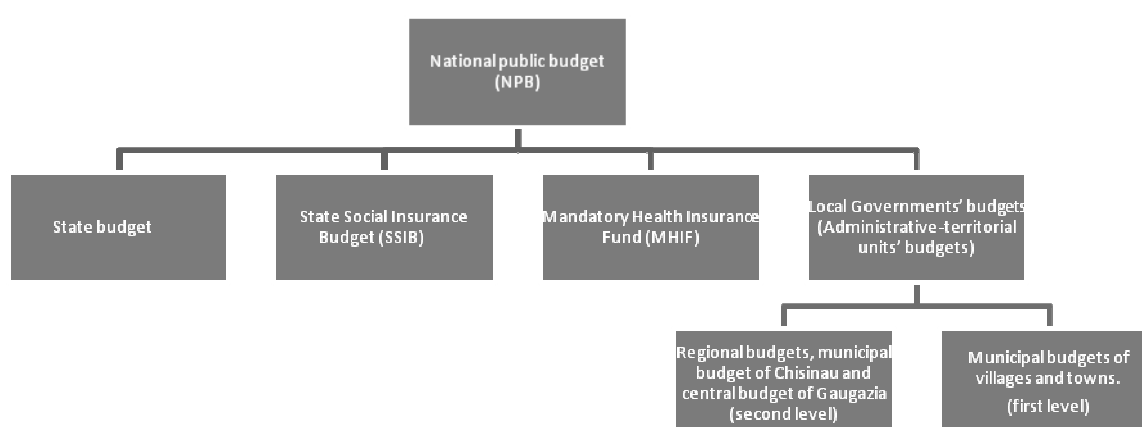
National public budget (NPB)

State budget

State Social Insurance Budget (SSIB)

Mandatory Health Insurance Fund (MHIF)

Local Governments' budgets (Administrative-territorial units' budgets)

Regional budgets, municipal budget of Chisinau and central budget of Gaugazia (second level)

Municipal budgets of villages and towns.
(first level)